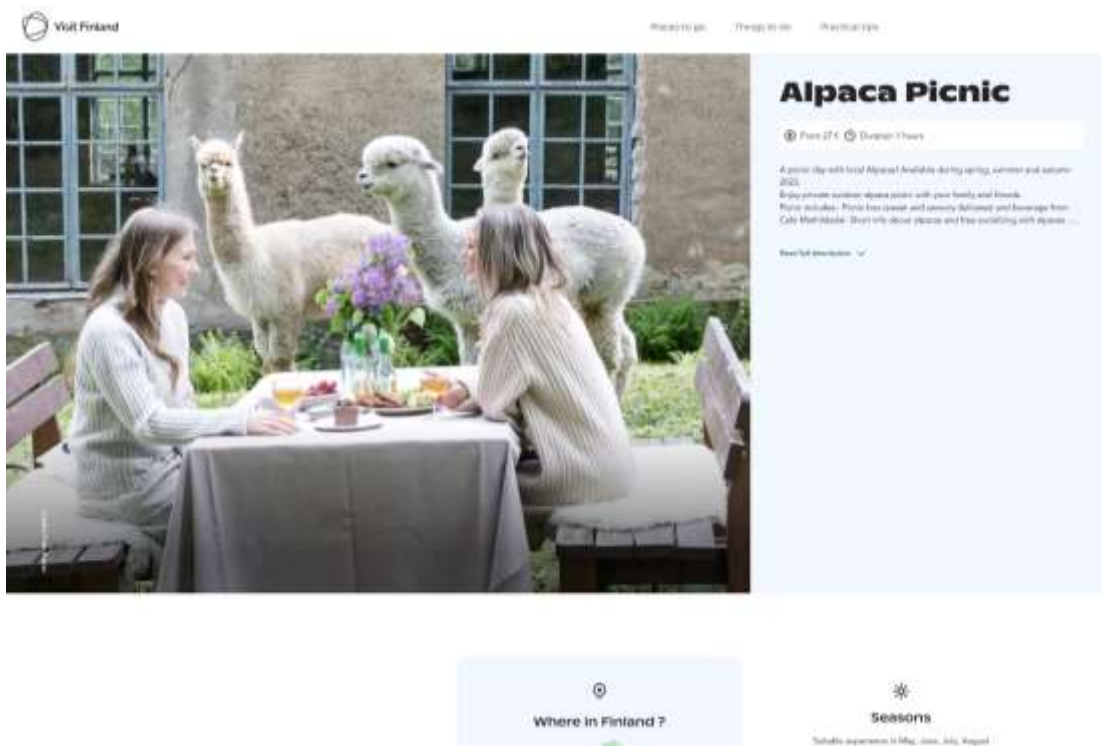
Visit Finland

Places to go   Things to do   Practical tips

Alpaca Picnic

From 27 €   Duration 1 hours

A picnic day with local Alpacas! Available during spring, summer and autumn 2022.
Enjoy private outdoor alpaca picnic with your family and friends.
Picnic includes:- Picnic box (sweet and savoury delicacies) and beverage from Cafe Mathildedal - Short info about alpacas and free socializing with alpacas ...

Read full description

Where in Finland ?

Seasons

Suitable experience in May, June, July, August